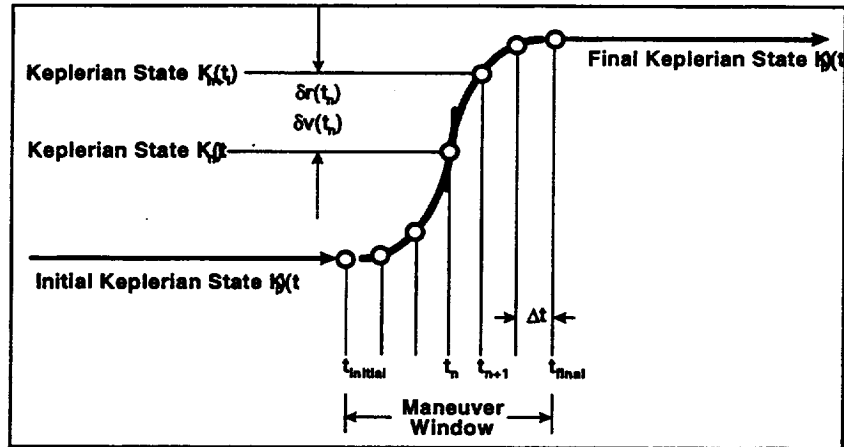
Keplerian State $K_n(t)$

$\delta r(t_n)$

$\delta v(t_n)$

Keplerian State $K_n(t$

Final Keplerian State $K_f(t$

Initial Keplerian State $K_i(t$

$\Delta t$

$t_{initial}$

$t_n$

$t_{n+1}$

$t_{final}$

Maneuver Window